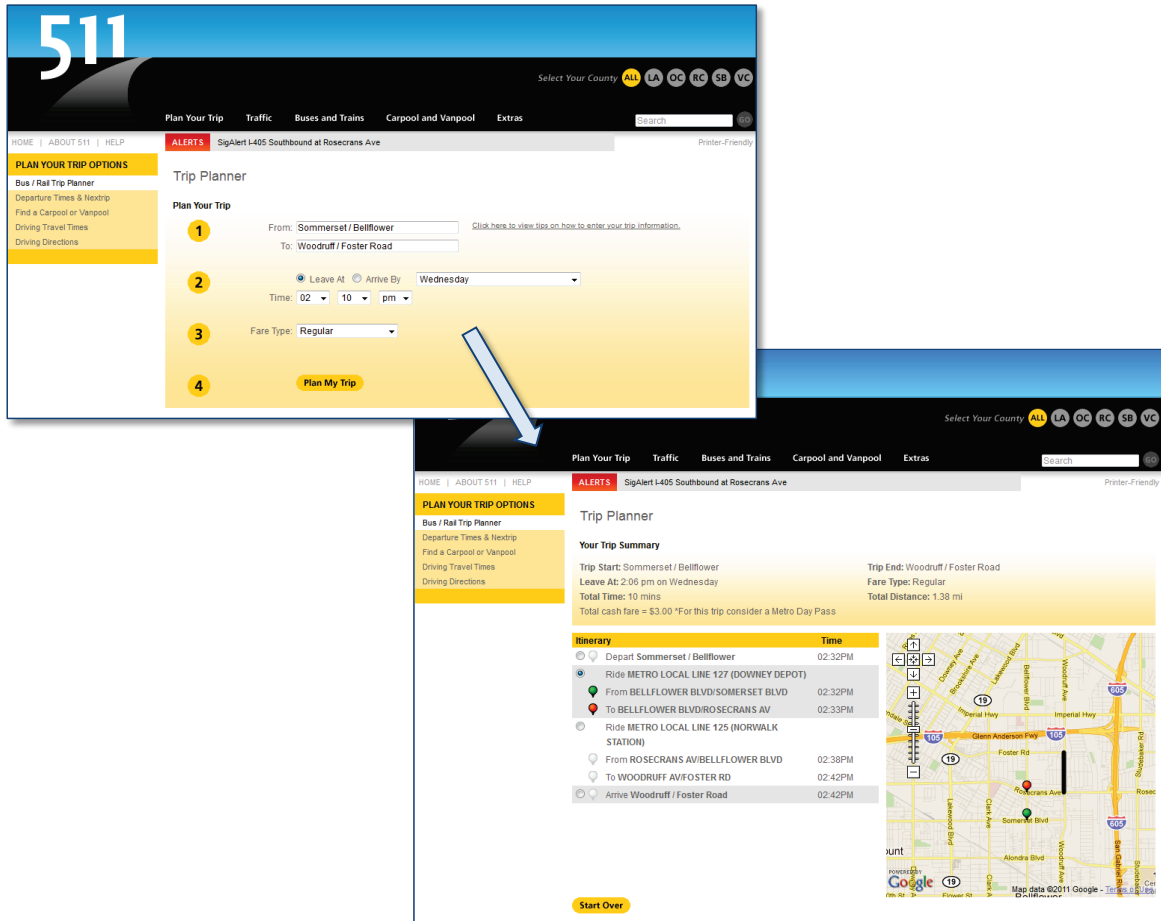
511

Select Your County ALL LA OC RC SB VC

Plan Your Trip Traffic Buses and Trains Carpool and Vanpool Extras

Search GO

HOME | ABOUT 511 | HELP

ALERTS SigAlert I-405 Southbound at Rosecrans Ave

Printer-Friendly

PLAN YOUR TRIP OPTIONS

Bus / Rail Trip Planner
Departure Times & Nextrip
Find a Carpool or Vanpool
Driving Travel Times
Driving Directions

Trip Planner

Plan Your Trip

1 From: Sommerset / Bellflower
To: Woodruff / Foster Road

Click here to view tips on how to enter your trip information.

2 Leave At Arrive By Wednesday
Time: 02 10 pm

3 Fare Type: Regular

4 Plan My Trip

Select Your County ALL LA OC RC SB VC

Plan Your Trip Traffic Buses and Trains Carpool and Vanpool Extras

Search GO

HOME | ABOUT 511 | HELP

ALERTS SigAlert I-405 Southbound at Rosecrans Ave

Printer-Friendly

PLAN YOUR TRIP OPTIONS

Bus / Rail Trip Planner
Departure Times & Nextrip
Find a Carpool or Vanpool
Driving Travel Times
Driving Directions

Trip Planner

Your Trip Summary

Trip Start: Sommerset / Bellflower
Leave At: 2:06 pm on Wednesday
Total Time: 10 mins
Total cash fare = $3.00 *For this trip consider a Metro Day Pass

Trip End: Woodruff / Foster Road
Fare Type: Regular
Total Distance: 1.38 mi

| Itinerary | Time |
|---|---|
| Depart Sommerset / Bellflower | 02:32PM |
| Ride METRO LOCAL LINE 127 (DOWNEY DEPOT) | |
| From BELLFLOWER BLVD/SOMERSET BLVD | 02:32PM |
| To BELLFLOWER BLVD/ROSECRANS AV | 02:33PM |
| Ride METRO LOCAL LINE 125 (NORWALK STATION) | |
| From ROSECRANS AV/BELLFLOWER BLVD | 02:38PM |
| To WOODRUFF AV/FOSTER RD | 02:42PM |
| Arrive Woodruff / Foster Road | 02:42PM |

Downey Ave Brookshire Ave Bellflower Blvd Woodruff Ave 605 19 Imperial Hwy Imperial Hwy 105 Glenn Anderson Fwy 105 Foster Rd Rosecrans Ave Rosec Lakewood Blvd Clark Ave Somerset Blvd 605 Alondra Blvd Studebaker Rd San Gabriel River Fwy Flower St 19 ount POWERED BY Google Map data ©2011 Google - Terms of Use Bellflower

Start Over